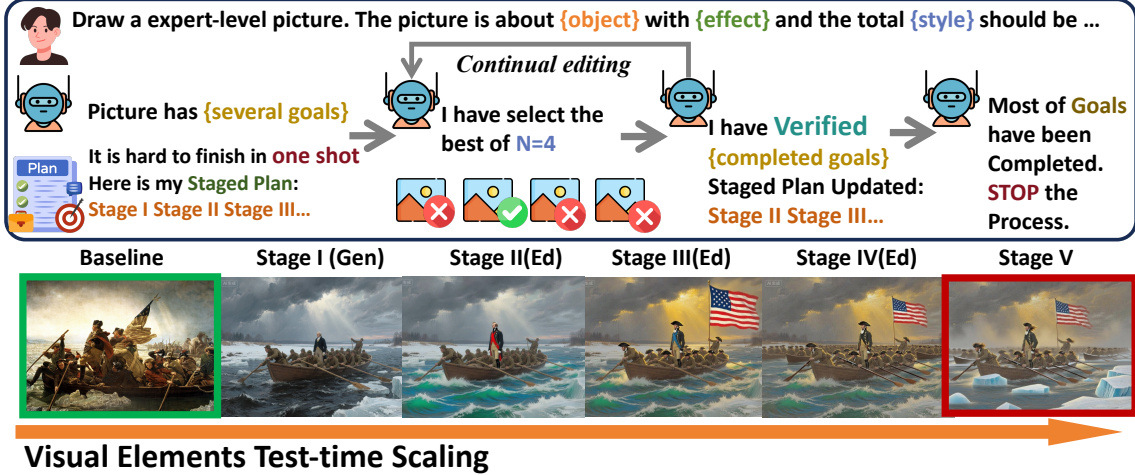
Draw a expert-level picture. The picture is about {object} with {effect} and the total {style} should be …

Continual editing

Picture has {several goals}

It is hard to finish in one shot
Here is my Staged Plan:
Stage I Stage II Stage III…

Plan

I have select the best of N=4

I have Verified {completed goals}
Staged Plan Updated:
Stage II Stage III…

Most of Goals have been Completed. STOP the Process.

Baseline Stage I (Gen) Stage II(Ed) Stage III(Ed) Stage IV(Ed) Stage V

Visual Elements Test-time Scaling